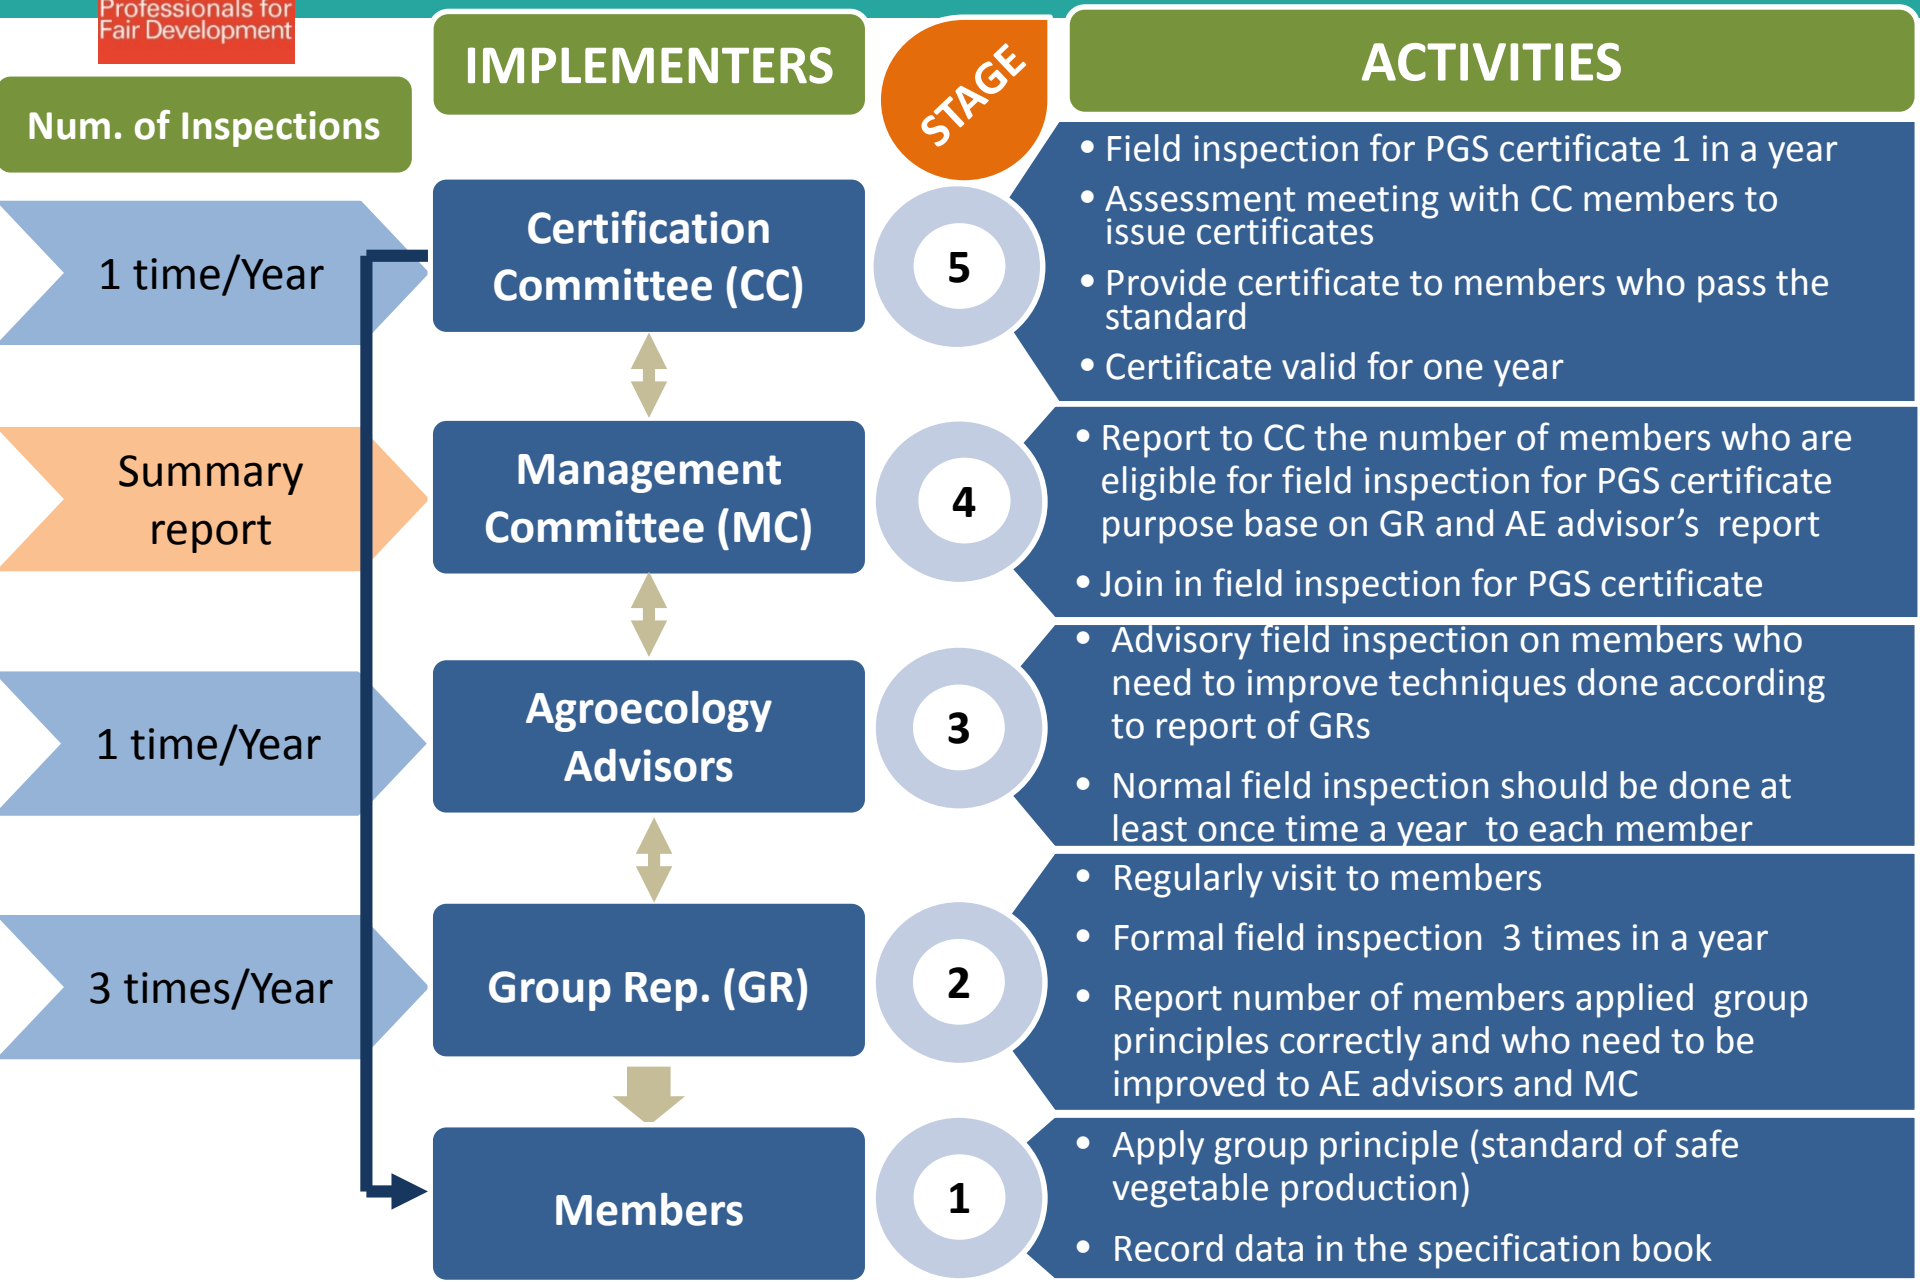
Professionals for Fair Development

Num. of Inspections

IMPLEMENTERS

STAGE

ACTIVITIES

1 time/Year

Certification Committee (CC)

5

• Field inspection for PGS certificate 1 in a year
• Assessment meeting with CC members to issue certificates
• Provide certificate to members who pass the standard
• Certificate valid for one year

Summary report

Management Committee (MC)

4

• Report to CC the number of members who are eligible for field inspection for PGS certificate purpose base on GR and AE advisor's report
• Join in field inspection for PGS certificate

1 time/Year

Agroecology Advisors

3

• Advisory field inspection on members who need to improve techniques done according to report of GRs
• Normal field inspection should be done at least once time a year to each member

3 times/Year

Group Rep. (GR)

2

• Regularly visit to members
• Formal field inspection 3 times in a year
• Report number of members applied group principles correctly and who need to be improved to AE advisors and MC

Members

1

• Apply group principle (standard of safe vegetable production)
• Record data in the specification book